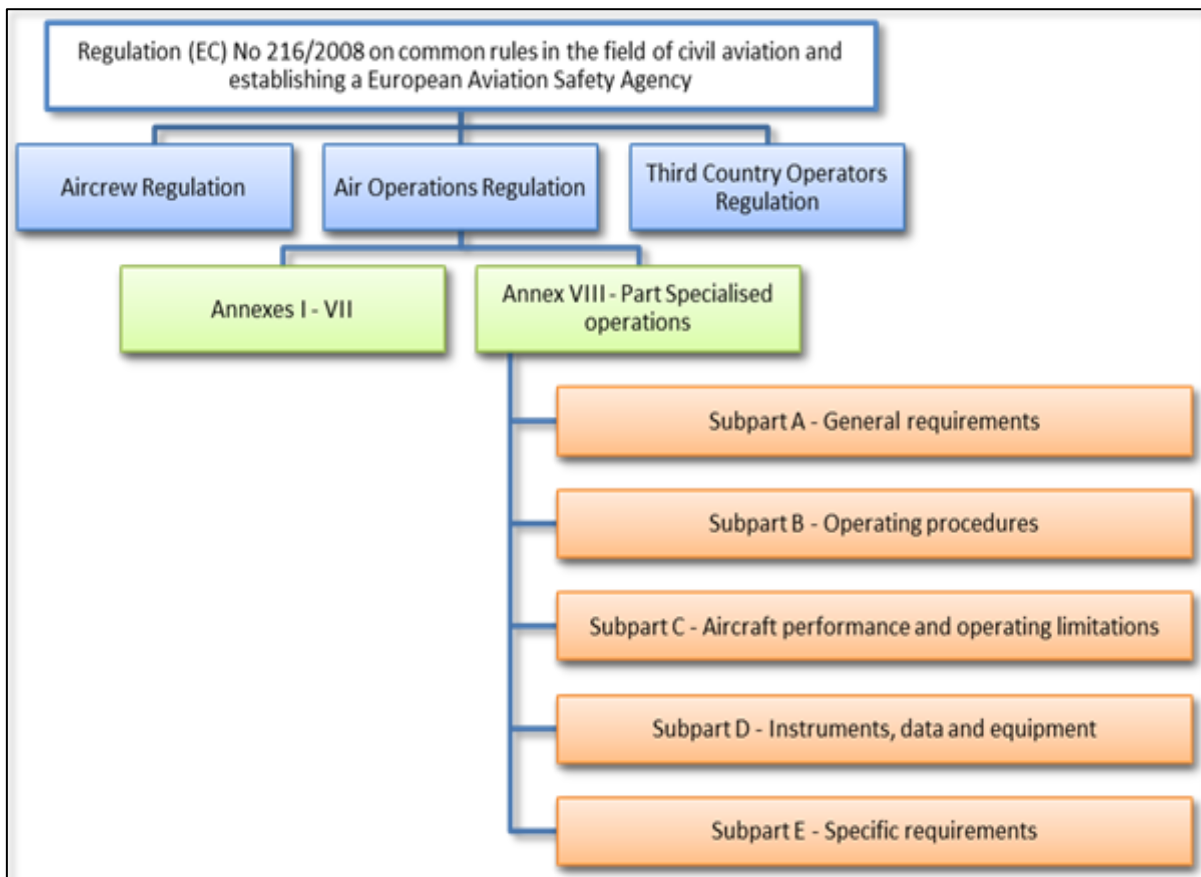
Regulation (EC) No 216/2008 on common rules in the field of civil aviation and establishing a European Aviation Safety Agency

Aircrew Regulation

Air Operations Regulation

Third Country Operators Regulation

Annexes I - VII

Annex VIII - Part Specialised operations

Subpart A - General requirements

Subpart B - Operating procedures

Subpart C - Aircraft performance and operating limitations

Subpart D - Instruments, data and equipment

Subpart E - Specific requirements